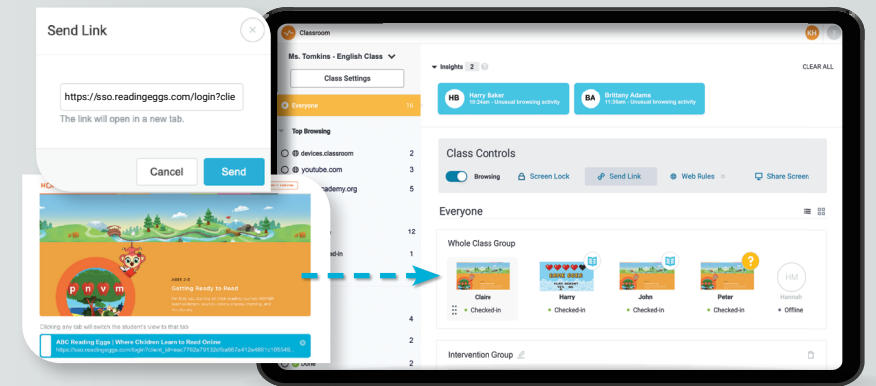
Send Link

https://sso.readingeggs.com/login?clie

The link will open in a new tab.

Cancel

Send

AGES 2-5
Getting Ready to Read

p n v m

Clicking any tab will switch the student's view to that tab

ABC Reading Eggs | Where Children Learn to Read Online
https://sso.readingeggs.com/login?client_id=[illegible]

Classroom

KH

Ms. Tomkins - English Class

Class Settings

Everyone 16

Top Browsing

devices.classroom 2

youtube.com 3

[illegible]ademy.org 5

12

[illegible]ed-in 1

4

2

2

Done

Insights 2

CLEAR ALL

HB Harry Baker
10:24am - Unusual browsing activity

BA Brittany Adams
11:30am - Unusual browsing activity

Class Controls

Browsing

Screen Lock

Send Link

Web Rules

Share Screen

Everyone

Whole Class Group

Claire
Checked-in

Harry
Checked-in

John
Checked-in

Peter
Checked-in

HM
Hannah
Offline

Intervention Group